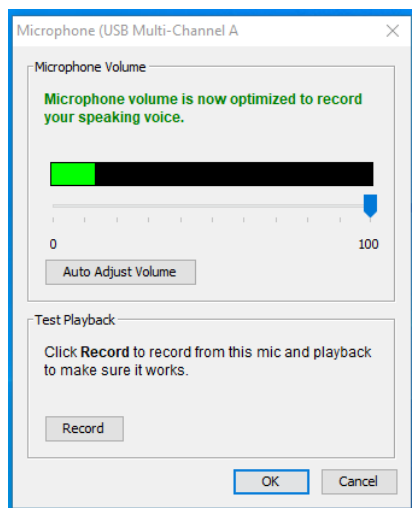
Microphone (USB Multi-Channel A

Microphone Volume

Microphone volume is now optimized to record your speaking voice.

0

100

Auto Adjust Volume

Test Playback

Click **Record** to record from this mic and playback to make sure it works.

Record

OK

Cancel